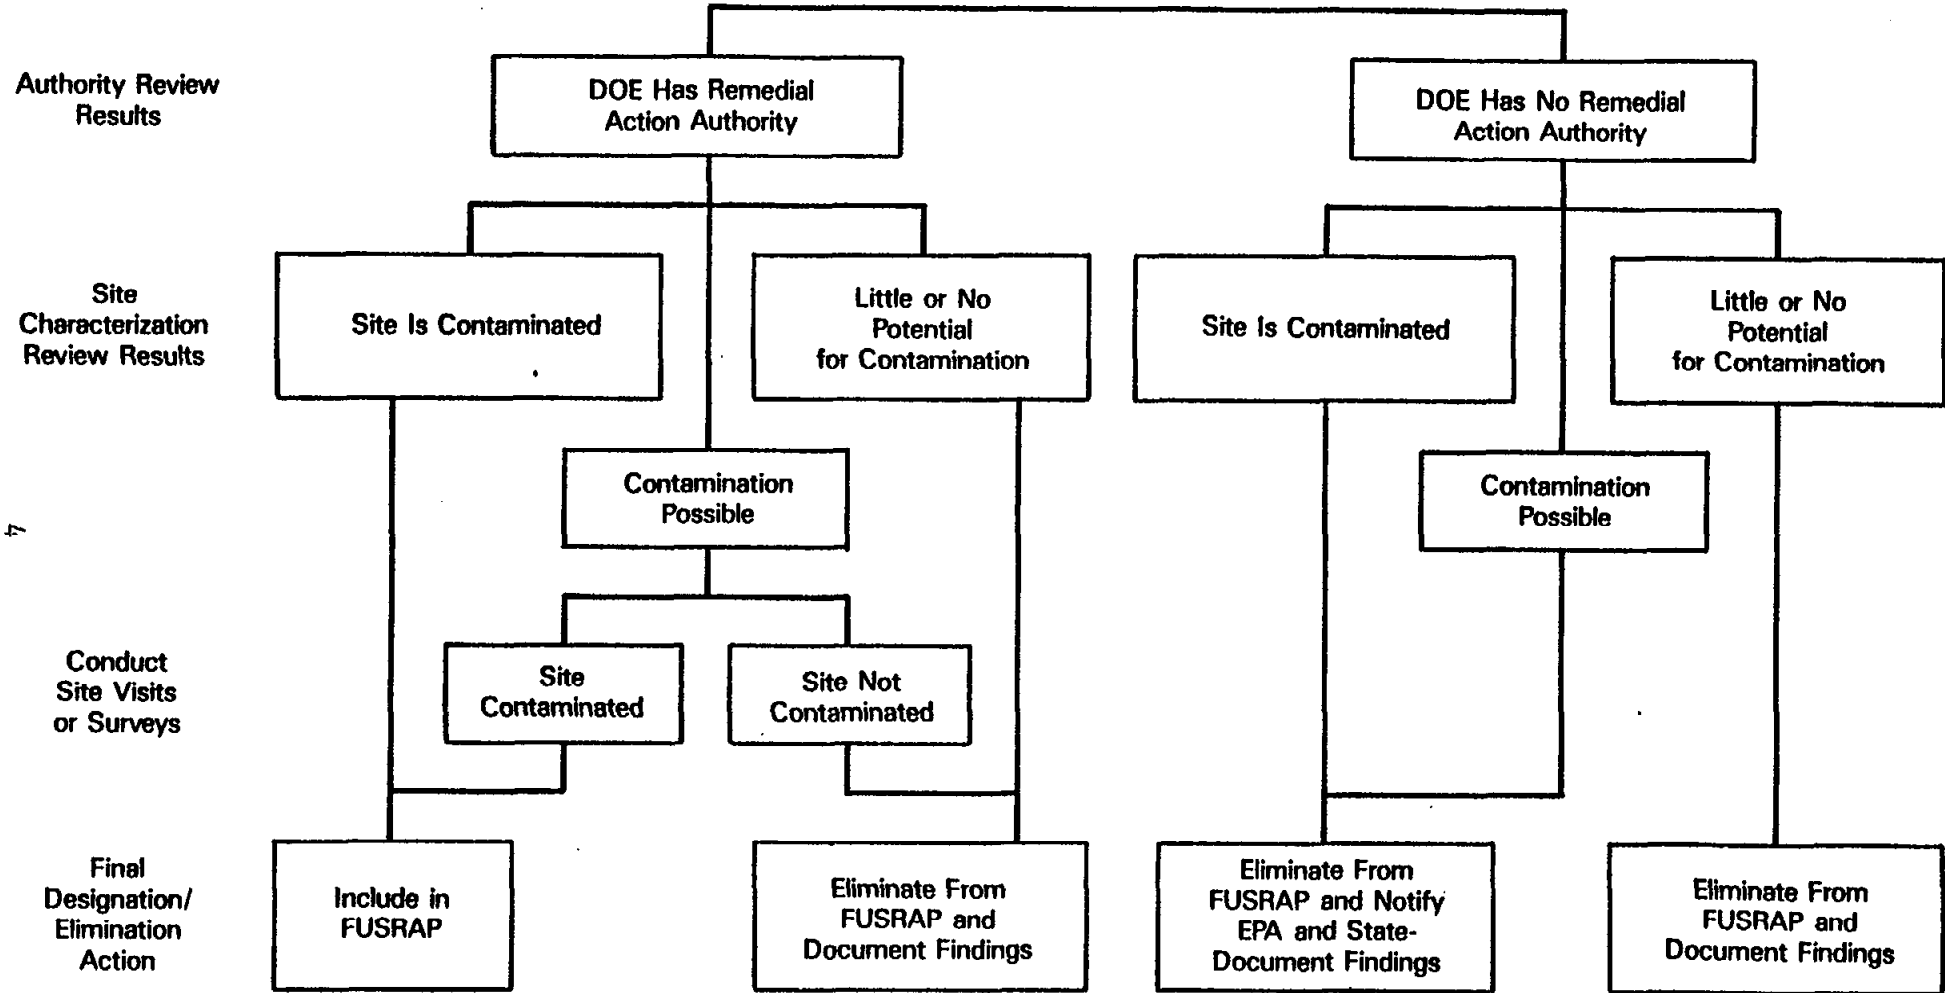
Authority Review Results

DOE Has Remedial Action Authority

DOE Has No Remedial Action Authority

Site Characterization Review Results

Site Is Contaminated

Little or No Potential for Contamination

Site Is Contaminated

Little or No Potential for Contamination

Contamination Possible

Contamination Possible

4

Conduct Site Visits or Surveys

Site Contaminated

Site Not Contaminated

Final Designation/ Elimination Action

Include in FUSRAP

Eliminate From FUSRAP and Document Findings

Eliminate From FUSRAP and Notify EPA and State-Document Findings

Eliminate From FUSRAP and Document Findings